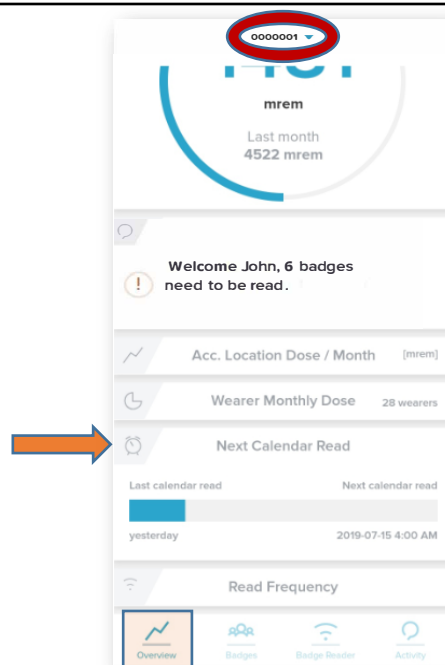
0000001

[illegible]

mrem

Last month
4522 mrem

!

Welcome John, 6 badges need to be read.

Acc. Location Dose / Month [mrem]

Wearer Monthly Dose 28 wearers

Next Calendar Read

Last calendar read
Next calendar read

yesterday
2019-07-15 4:00 AM

Read Frequency

Overview
Badges
Badge Reader
Activity